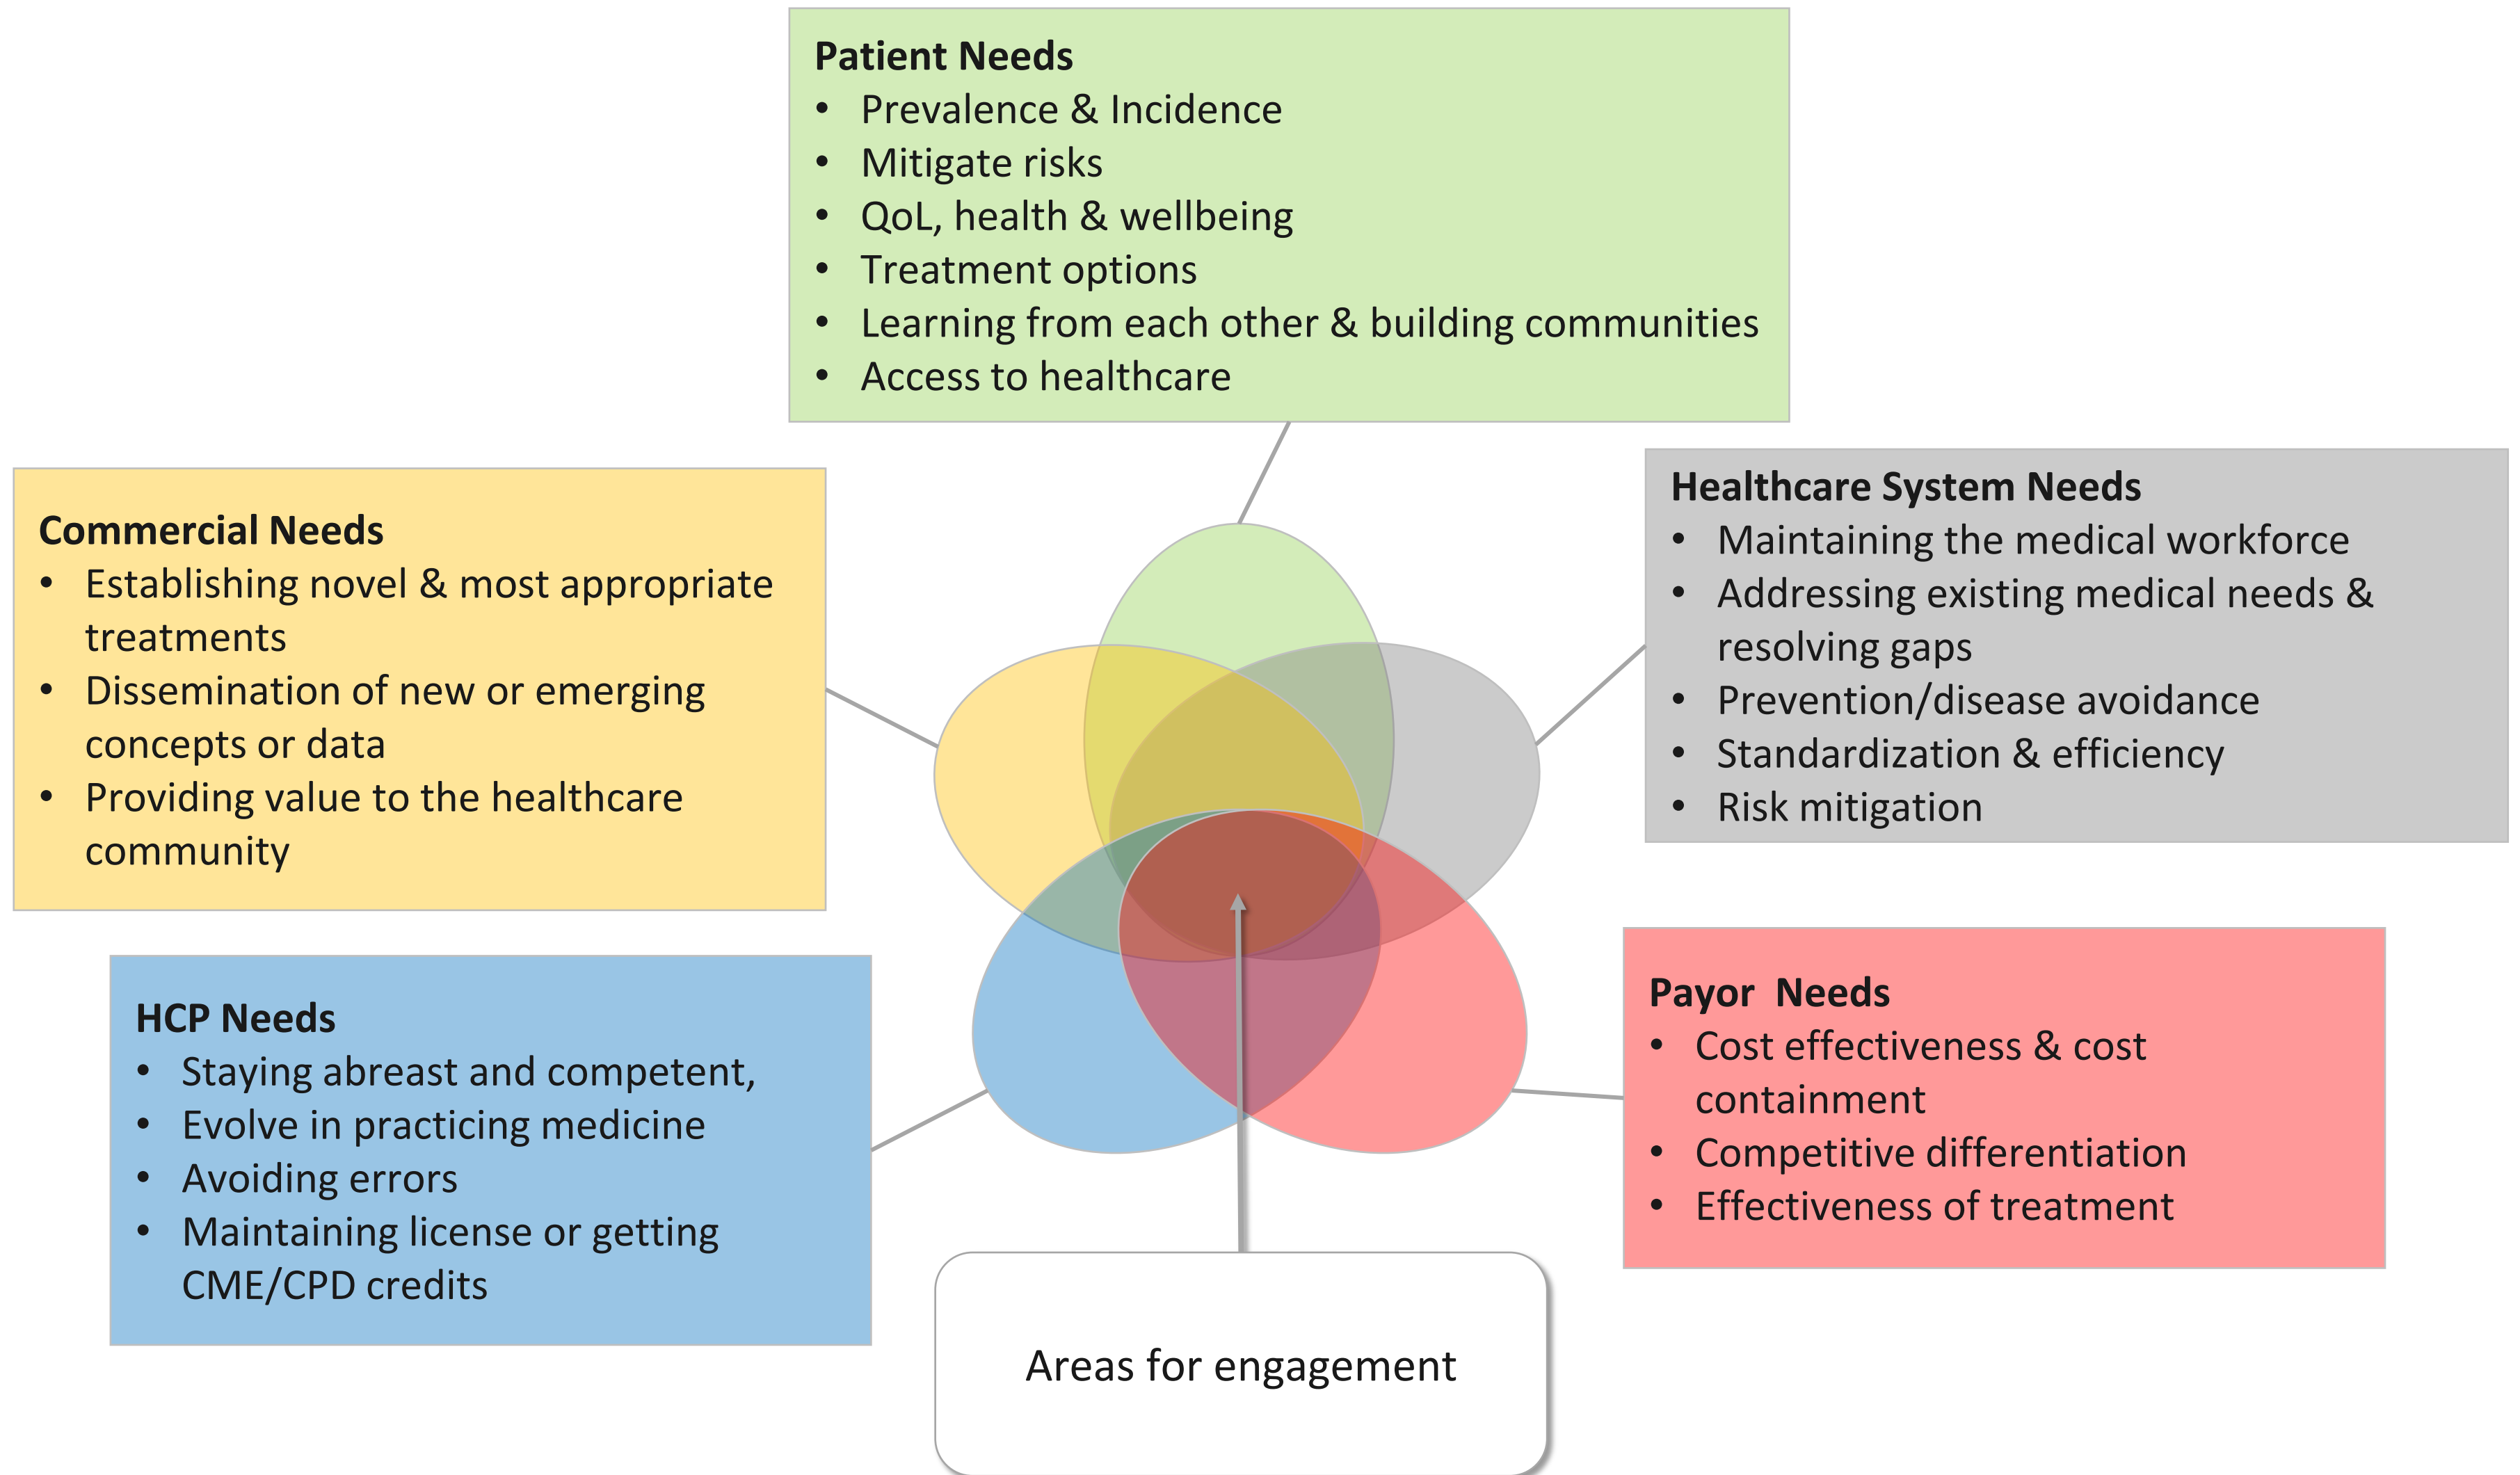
**Patient Needs**
- Prevalence & Incidence
- Mitigate risks
- QoL, health & wellbeing
- Treatment options
- Learning from each other & building communities
- Access to healthcare

**Commercial Needs**
- Establishing novel & most appropriate treatments
- Dissemination of new or emerging concepts or data
- Providing value to the healthcare community

**Healthcare System Needs**
- Maintaining the medical workforce
- Addressing existing medical needs & resolving gaps
- Prevention/disease avoidance
- Standardization & efficiency
- Risk mitigation

**HCP Needs**
- Staying abreast and competent,
- Evolve in practicing medicine
- Avoiding errors
- Maintaining license or getting CME/CPD credits

**Payor Needs**
- Cost effectiveness & cost containment
- Competitive differentiation
- Effectiveness of treatment

Areas for engagement